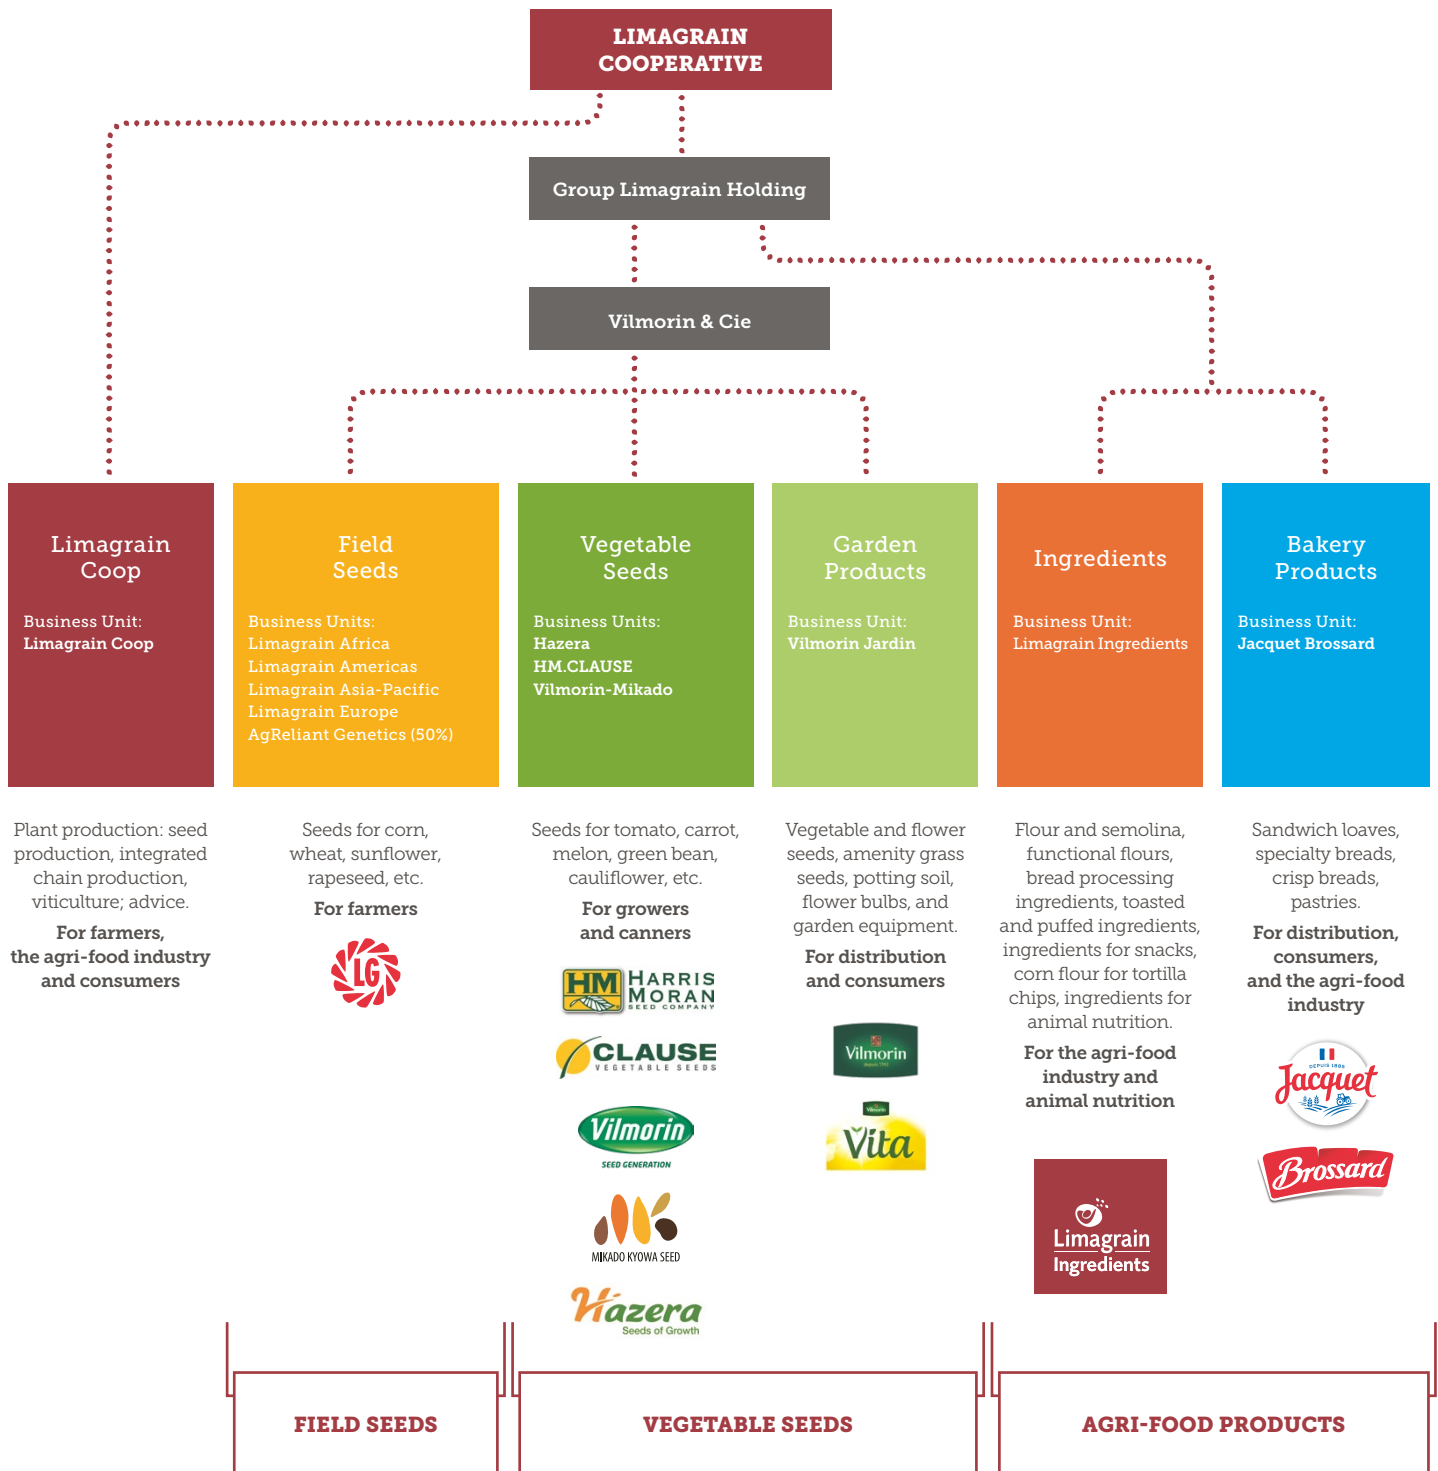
LIMAGRAIN COOPERATIVE

Group Limagrain Holding

Vilmorin & Cie

Limagrain Coop

Business Unit:
Limagrain Coop

Field Seeds

Business Units:
Limagrain Africa
Limagrain Americas
Limagrain Asia-Pacific
Limagrain Europe
AgReliant Genetics (50%)

Vegetable Seeds

Business Units:
Hazera
HM.CLAUSE
Vilmorin-Mikado

Garden Products

Business Unit:
Vilmorin Jardin

Ingredients

Business Unit:
Limagrain Ingredients

Bakery Products

Business Unit:
Jacquet Brossard

Plant production: seed production, integrated chain production, viticulture; advice.

For farmers, the agri-food industry and consumers

Seeds for corn, wheat, sunflower, rapeseed, etc.

For farmers

LG

Seeds for tomato, carrot, melon, green bean, cauliflower, etc.

For growers and canners

HM HARRIS MORAN SEED COMPANY

CLAUSE VEGETABLE SEEDS

Vilmorin SEED GENERATION

MIKADO KYOWA SEED

Hazera Seeds of Growth

Vegetable and flower seeds, amenity grass seeds, potting soil, flower bulbs, and garden equipment.

For distribution and consumers

Vilmorin

Vita

Flour and semolina, functional flours, bread processing ingredients, toasted and puffed ingredients, ingredients for snacks, corn flour for tortilla chips, ingredients for animal nutrition.

For the agri-food industry and animal nutrition

Limagrain Ingredients

Sandwich loaves, specialty breads, crisp breads, pastries.

For distribution, consumers, and the agri-food industry

DEPUIS 1895 Jacquet

Brossard

FIELD SEEDS

VEGETABLE SEEDS

AGRI-FOOD PRODUCTS